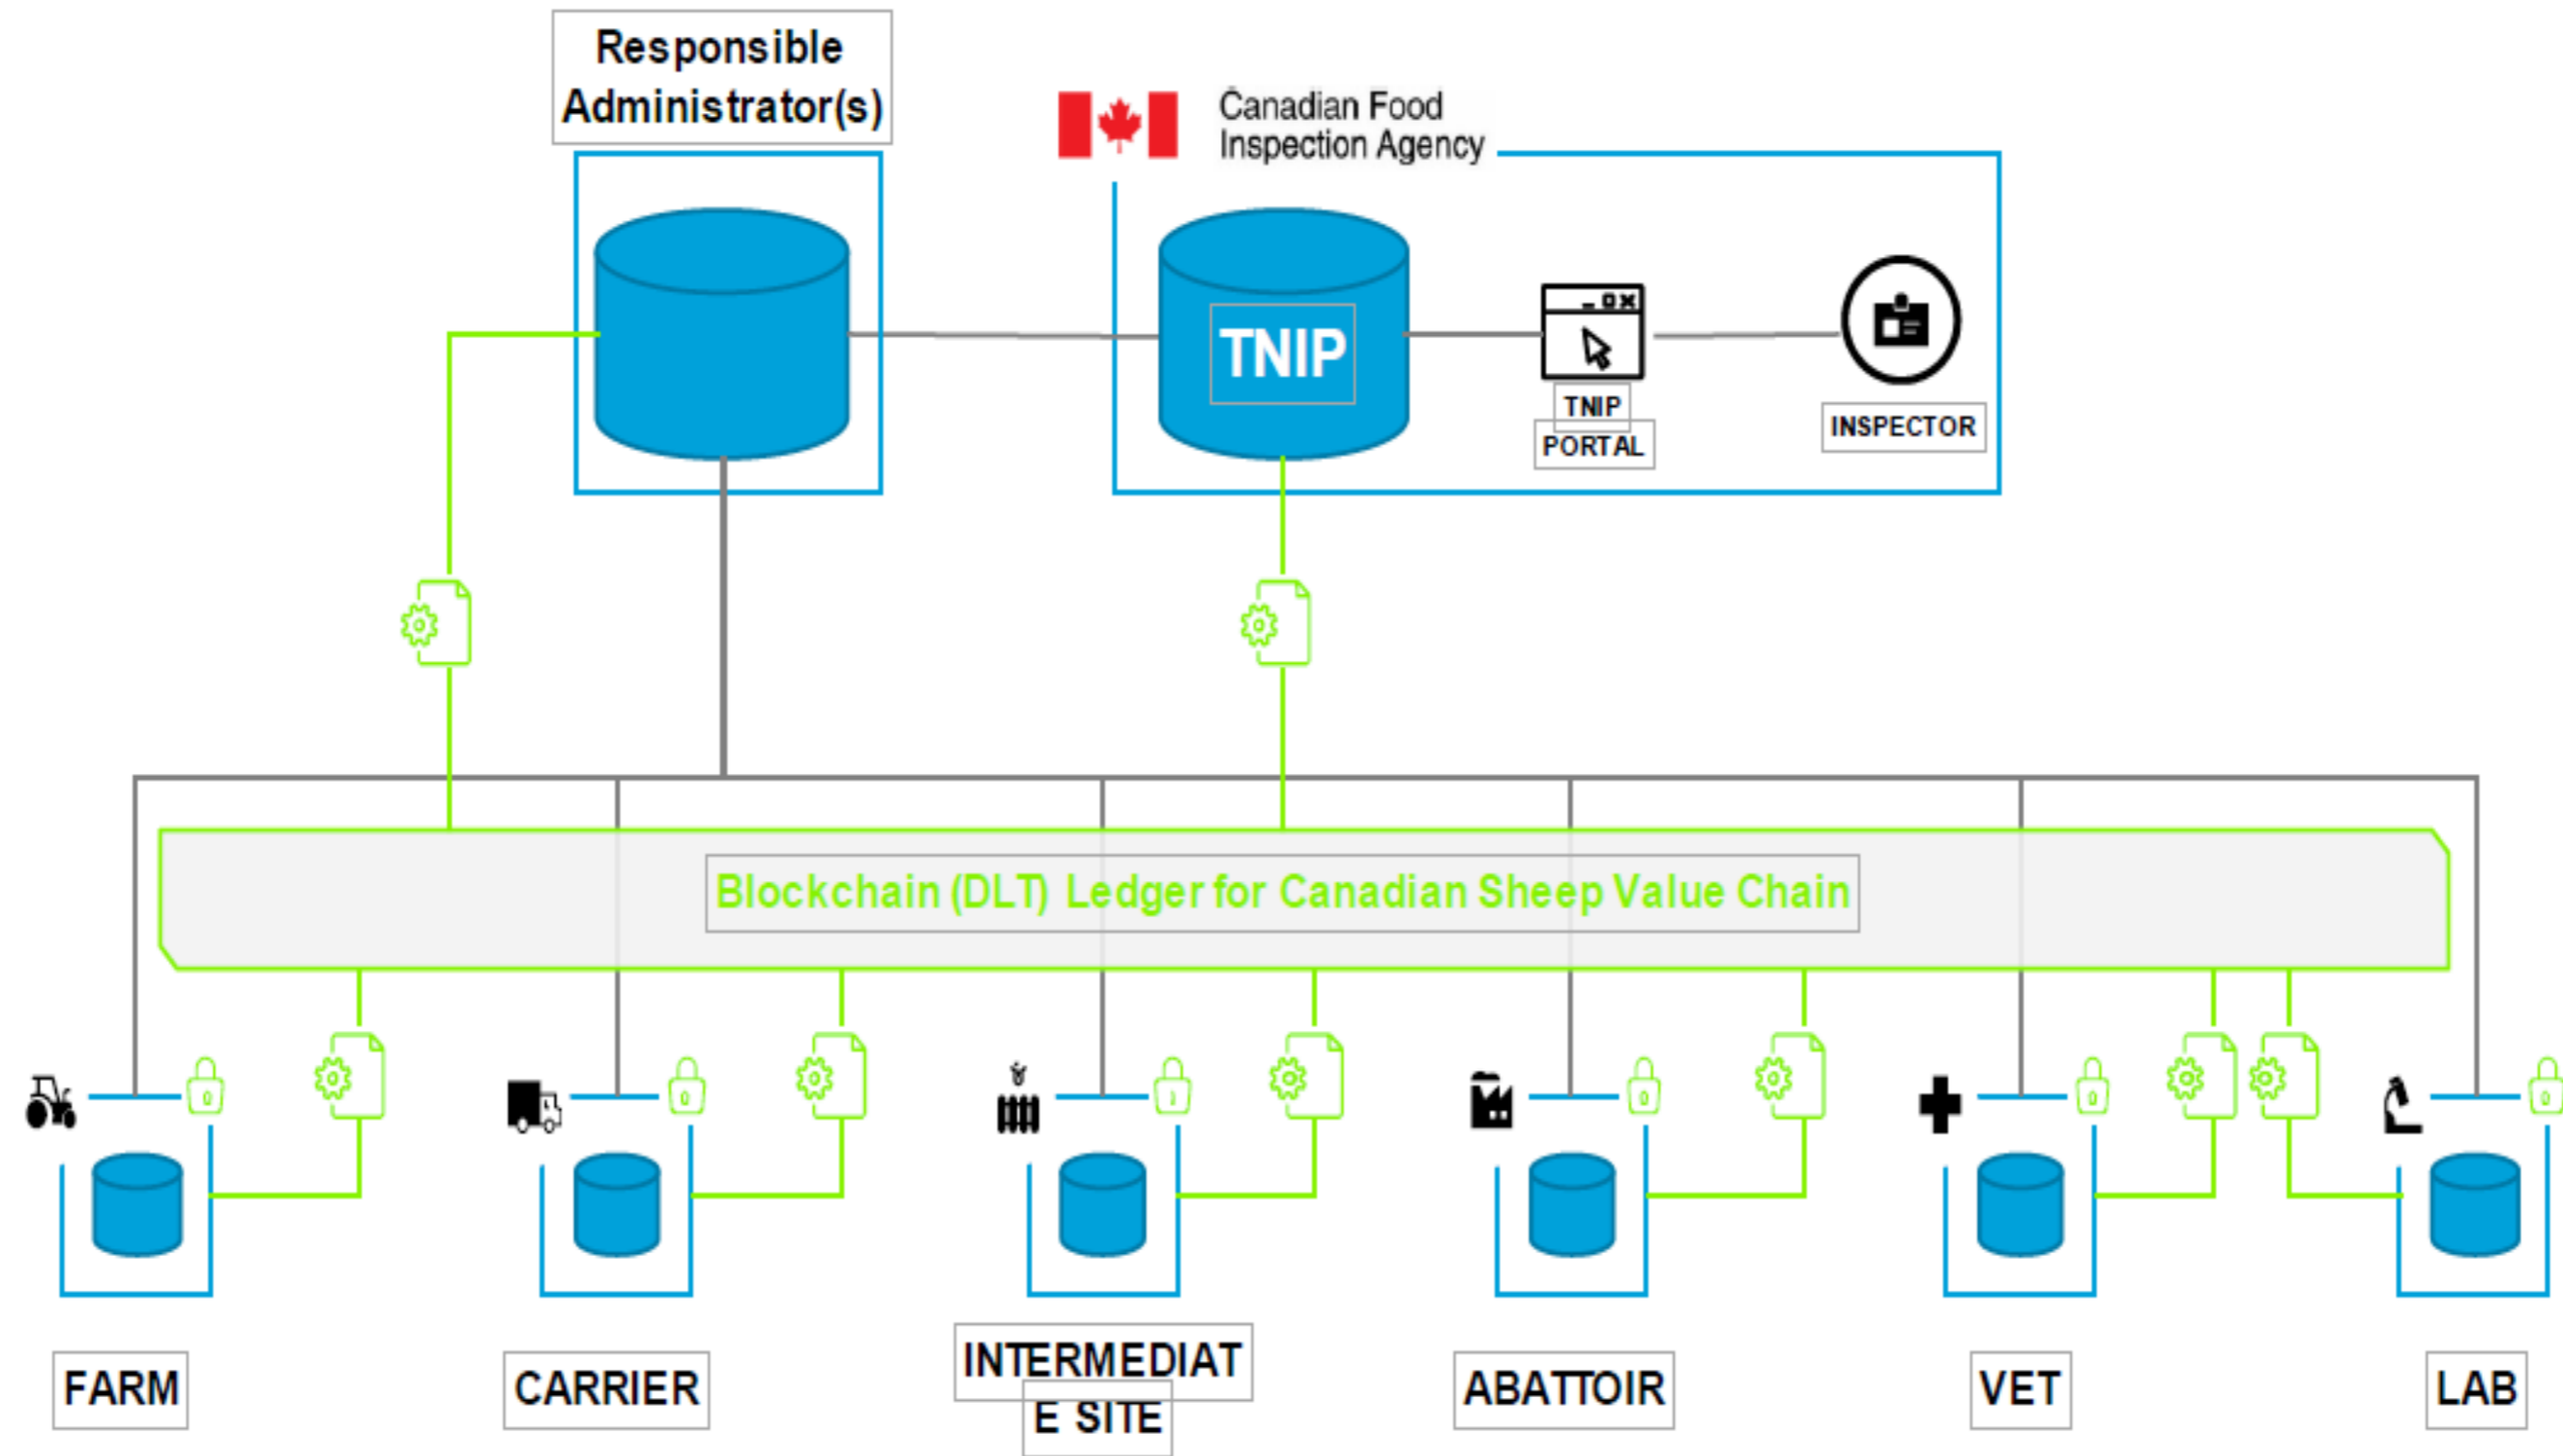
Responsible Administrator(s)

Canadian Food Inspection Agency

TNIP

TNIP PORTAL

INSPECTOR

Blockchain (DLT) Ledger for Canadian Sheep Value Chain

FARM

CARRIER

INTERMEDIATE SITE

ABATTOIR

VET

LAB